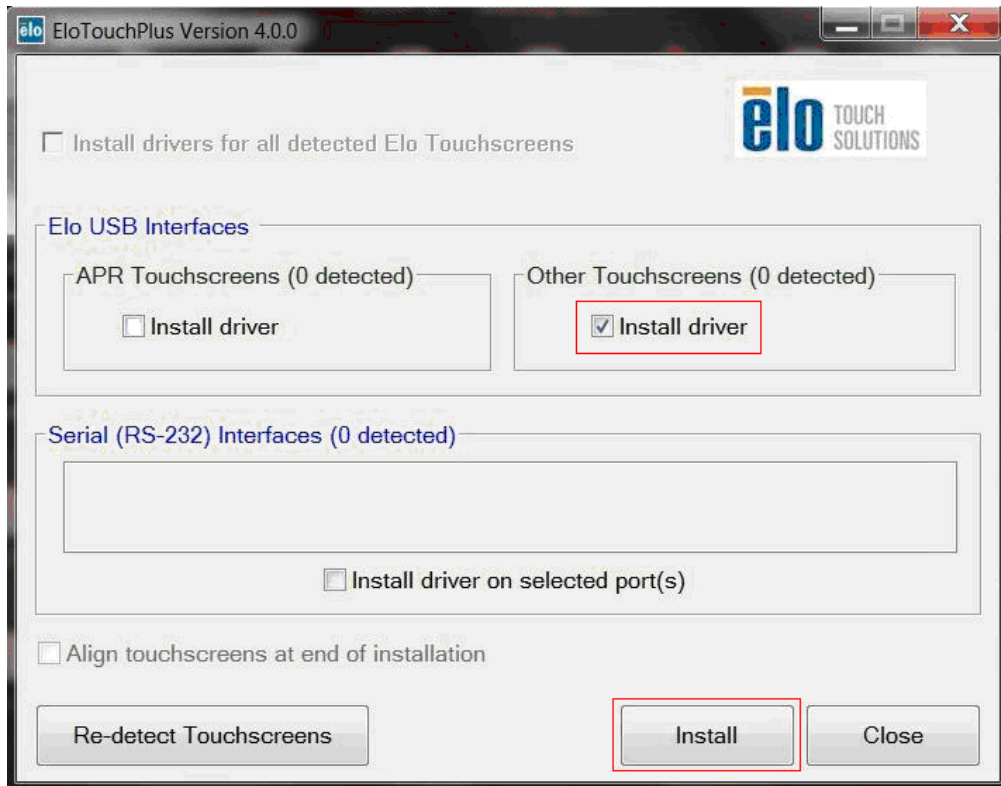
elo EloTouchPlus Version 4.0.0

elo TOUCH SOLUTIONS

Install drivers for all detected Elo Touchscreens

Elo USB Interfaces

APR Touchscreens (0 detected)

Install driver

Other Touchscreens (0 detected)

Install driver

Serial (RS-232) Interfaces (0 detected)

Install driver on selected port(s)

Align touchscreens at end of installation

Re-detect Touchscreens

Install

Close